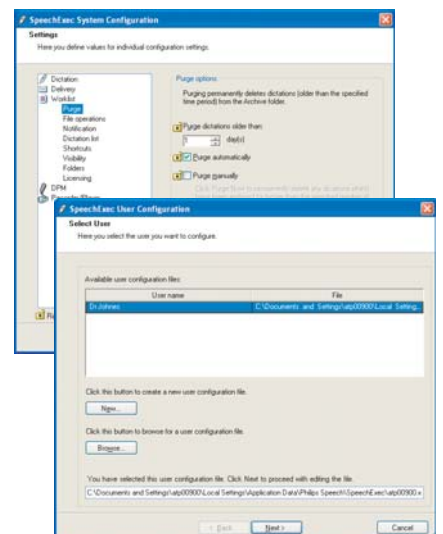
SpeechExec System Configuration

Settings

Here you define values for individual configuration settings.

Dictation
Delivery
Worklist
Purge
File operations
Notification
Dictation list
Shortcuts
Visibility
Folders
Licensing
DPM

Purge options

Purging permanently deletes dictations (older than the specified time period) from the Archive folder.

Purge dictations older than:

1 day(s)

Purge automatically

Purge manually

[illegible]

SpeechExec User Configuration

Select User

Here you select the user you want to configure.

Available user configuration files:

| User name | File |
|---|---|
| DrJohnes | C:\Documents and Settings\atp00900\Local Setting... |

Click this button to create a new user configuration file.

New...

Click this button to browse for a user configuration file.

Browse...

You have selected this user configuration file. Click Next to proceed with editing the file.

C:\Documents and Settings\atp00900\Local Settings\Application Data\Philips Speech\SpeechExec\atp00900.x

< Back

Next >

Cancel